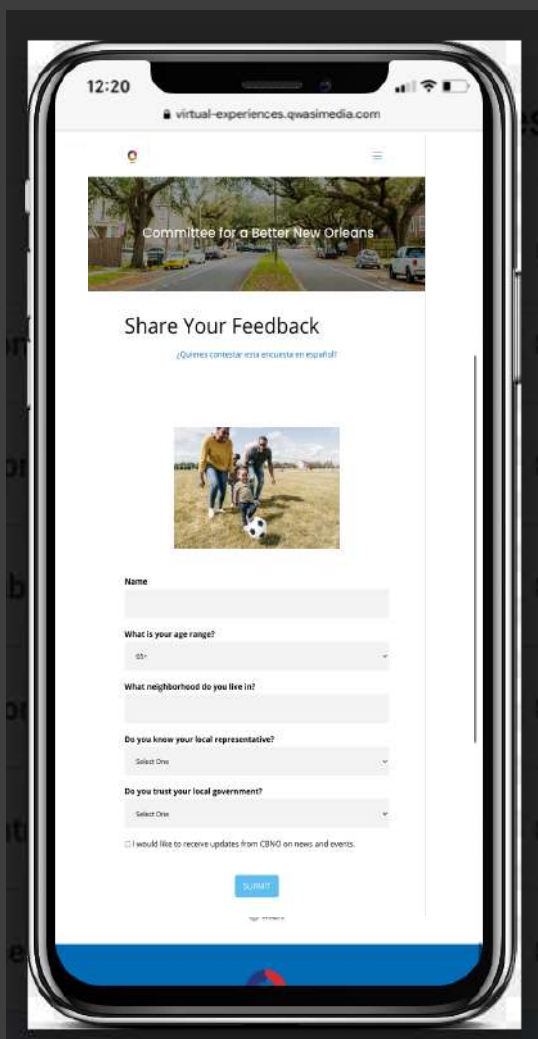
12:20

virtual-experiences.qwasimedia.com

Committee for a Better New Orleans

Share Your Feedback

¿Quieres contestar esta encuesta en español?

Name

What is your age range?

65+

What neighborhood do you live in?

Do you know your local representative?

Select One

Do you trust your local government?

Select One

I would like to receive updates from CBNO on news and events.

SUBMIT